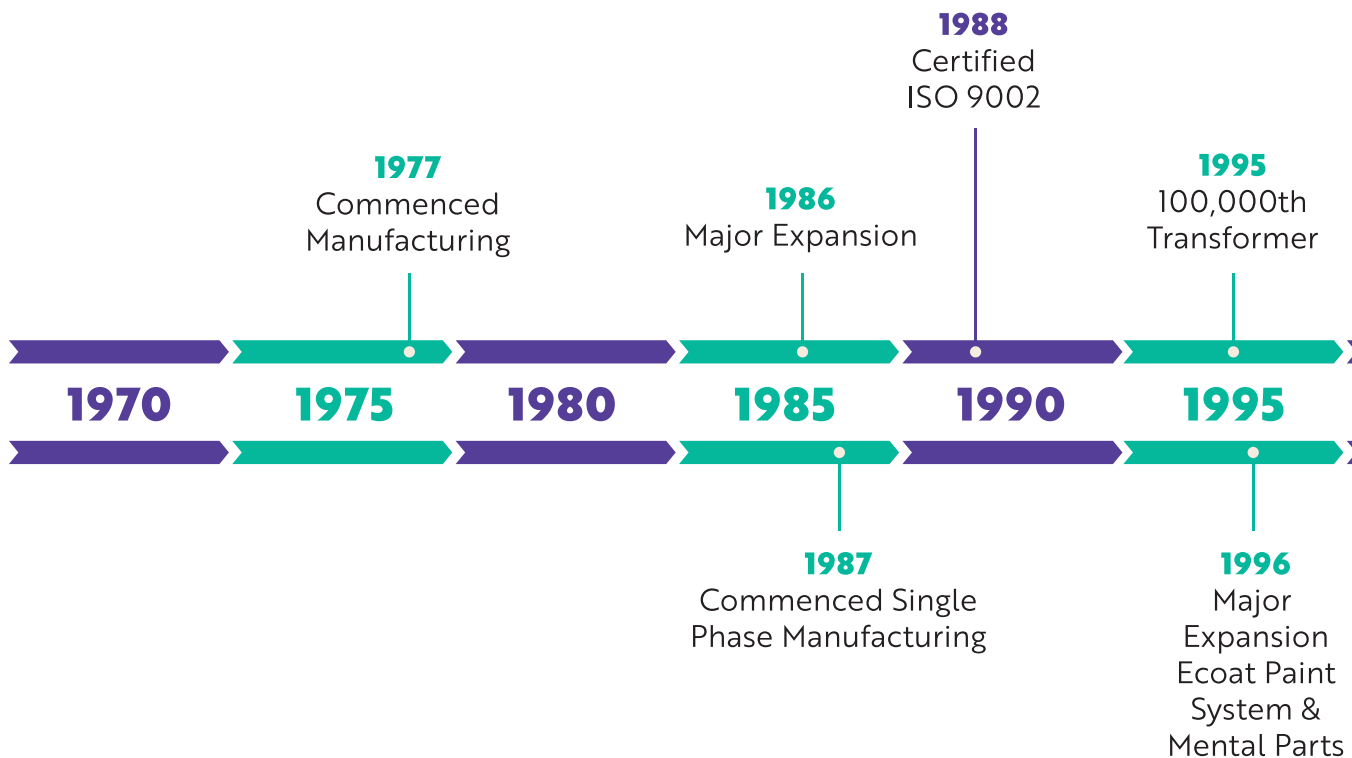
1988
Certified
ISO 9002

1977
Commenced
Manufacturing

1986
Major Expansion

1995
100,000th
Transformer

1970

1975

1980

1985

1990

1995

1987
Commenced Single
Phase Manufacturing

1996
Major
Expansion
Ecoat Paint
System &
Mental Parts